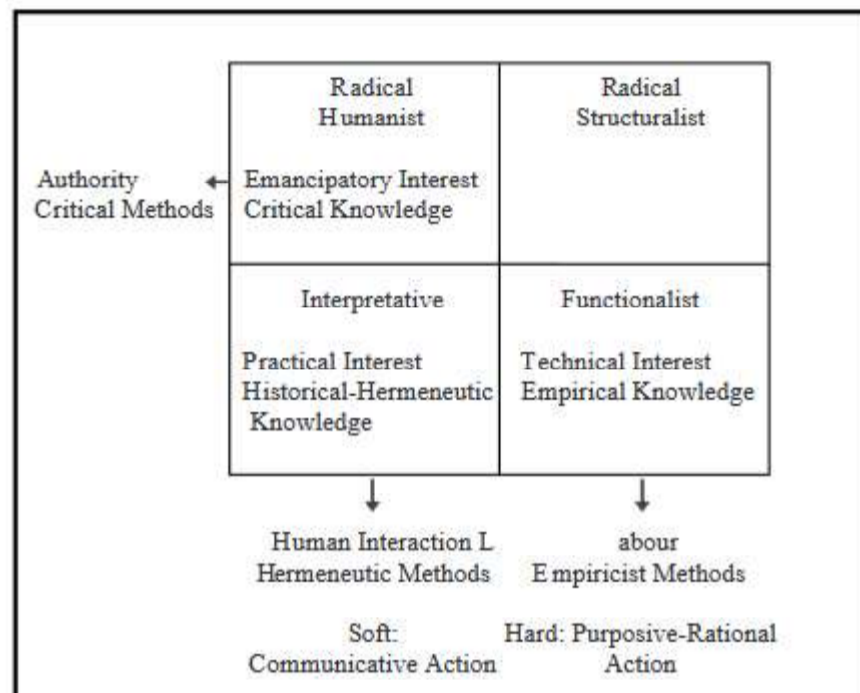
Radical Humanist

Emancipatory Interest
Critical Knowledge

Radical Structuralist

Authority
Critical Methods

Interpretative

Practical Interest
Historical-Hermeneutic Knowledge

Functionalist

Technical Interest
Empirical Knowledge

Human Interaction L
Hermeneutic Methods

abour
E mpiricist Methods

Soft:
Communicative Action

Hard: Purposive-Rational Action